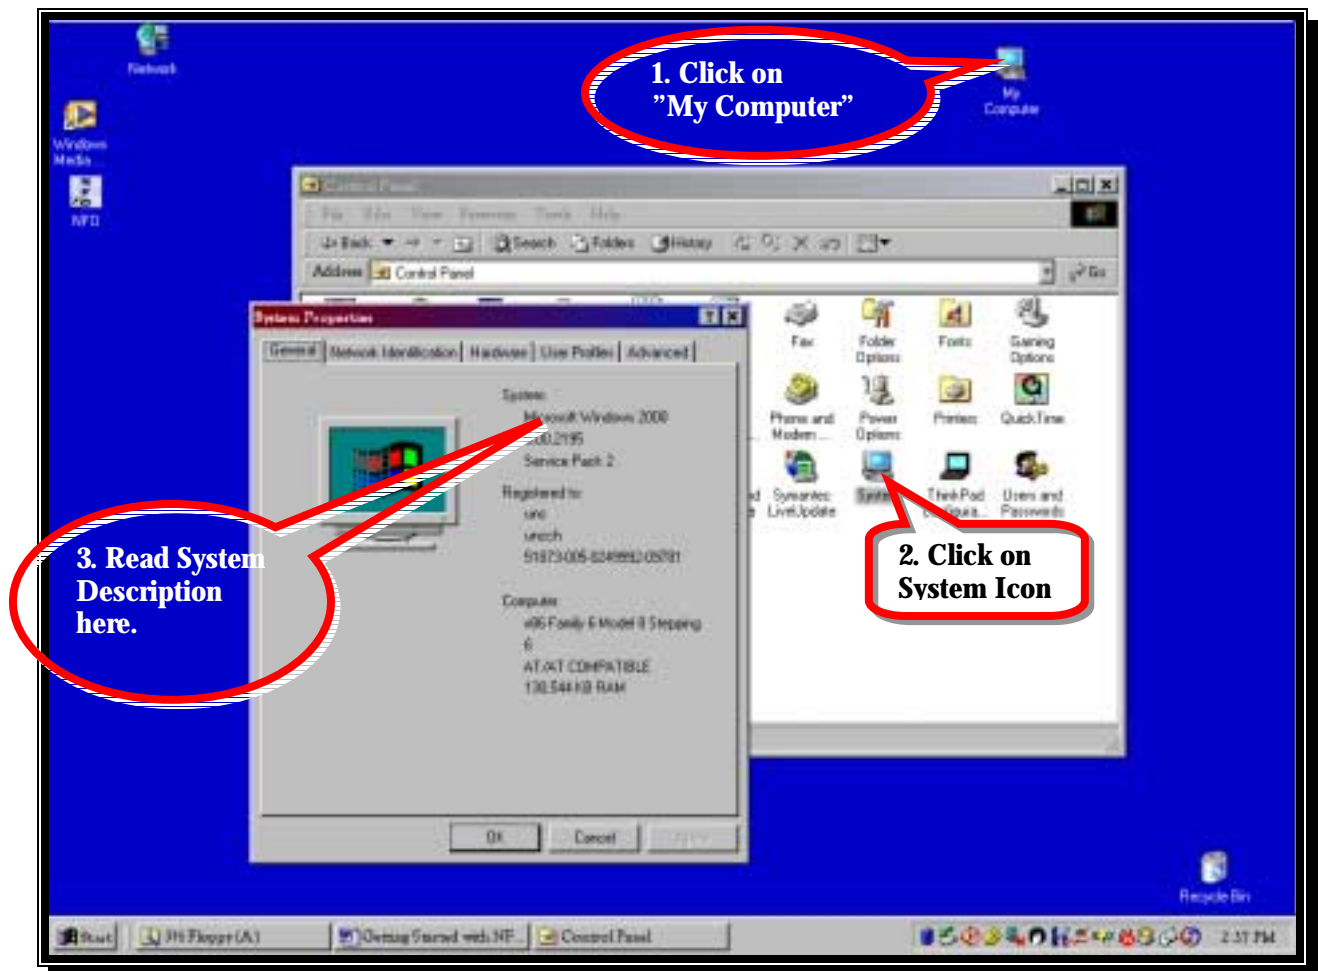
Network

Windows Media

NFD

1. Click on "My Computer"

My Computer

Control Panel

File Edit View Favorites Tools Help

Back Search Folders History

Address Control Panel Go

System Properties

General Network Identification Hardware User Profiles Advanced

System:
Microsoft Windows 2000
5.00.2195
Service Pack 2

Registered to:
uno
unoch
51873-005-8249992-05781

Computer:
x86 Family 6 Model 8 Stepping 6
AT/AT COMPATIBLE
130,544 KB RAM

OK Cancel Apply

Fax Folder Options Fonts Gaming Options

Phone and Modem ... Power Options Printers QuickTime

Symantec LiveUpdate System ThinkPad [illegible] Users and Passwords

2. Click on System Icon

3. Read System Description here.

Recycle Bin

Start 3½ Floppy (A:) Getting Started with NF... Control Panel 2:37 PM